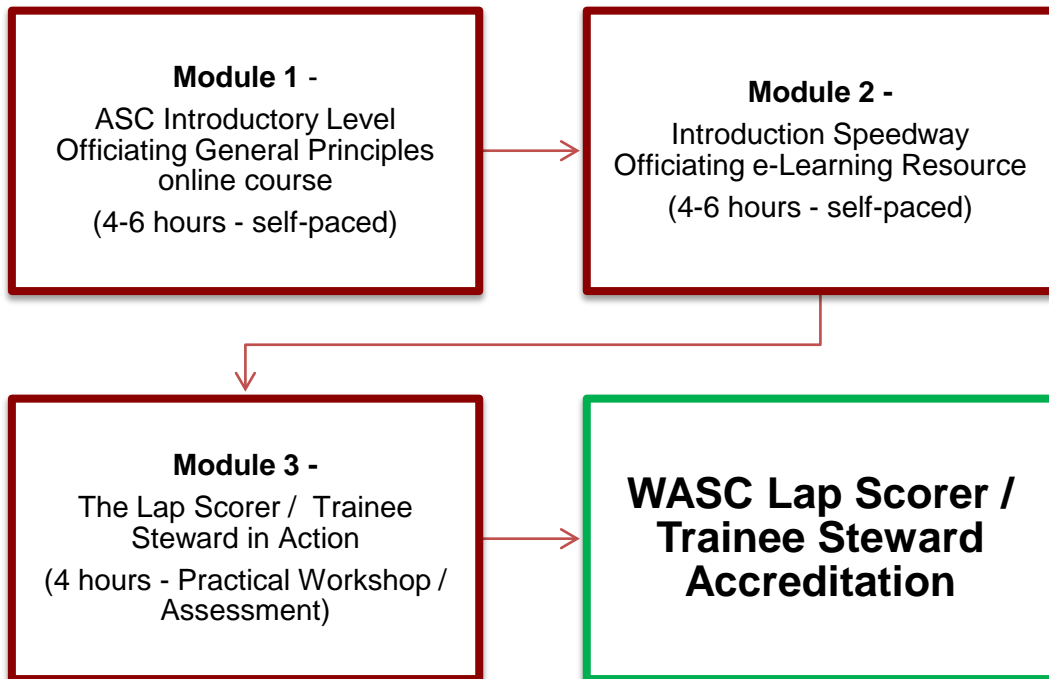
Module 1 -
ASC Introductory Level Officiating General Principles online course
(4-6 hours - self-paced)

Module 2 -
Introduction Speedway Officiating e-Learning Resource
(4-6 hours - self-paced)

Module 3 -
The Lap Scorer / Trainee Steward in Action
(4 hours - Practical Workshop / Assessment)

WASC Lap Scorer / Trainee Steward Accreditation